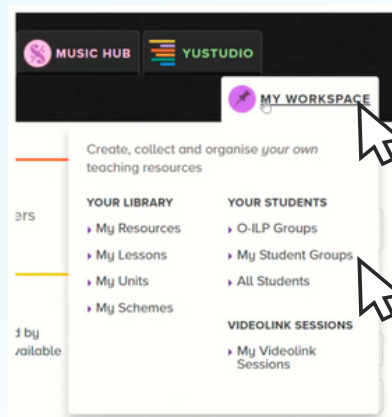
MUSIC HUB
YUSTUDIO
MY WORKSPACE

Create, collect and organise *your own* teaching resources

YOUR LIBRARY
My Resources
My Lessons
My Units
My Schemes

YOUR STUDENTS
O-ILP Groups
My Student Groups
All Students

VIDEOLINK SESSIONS
My Videolink Sessions

ers

d by
vailable